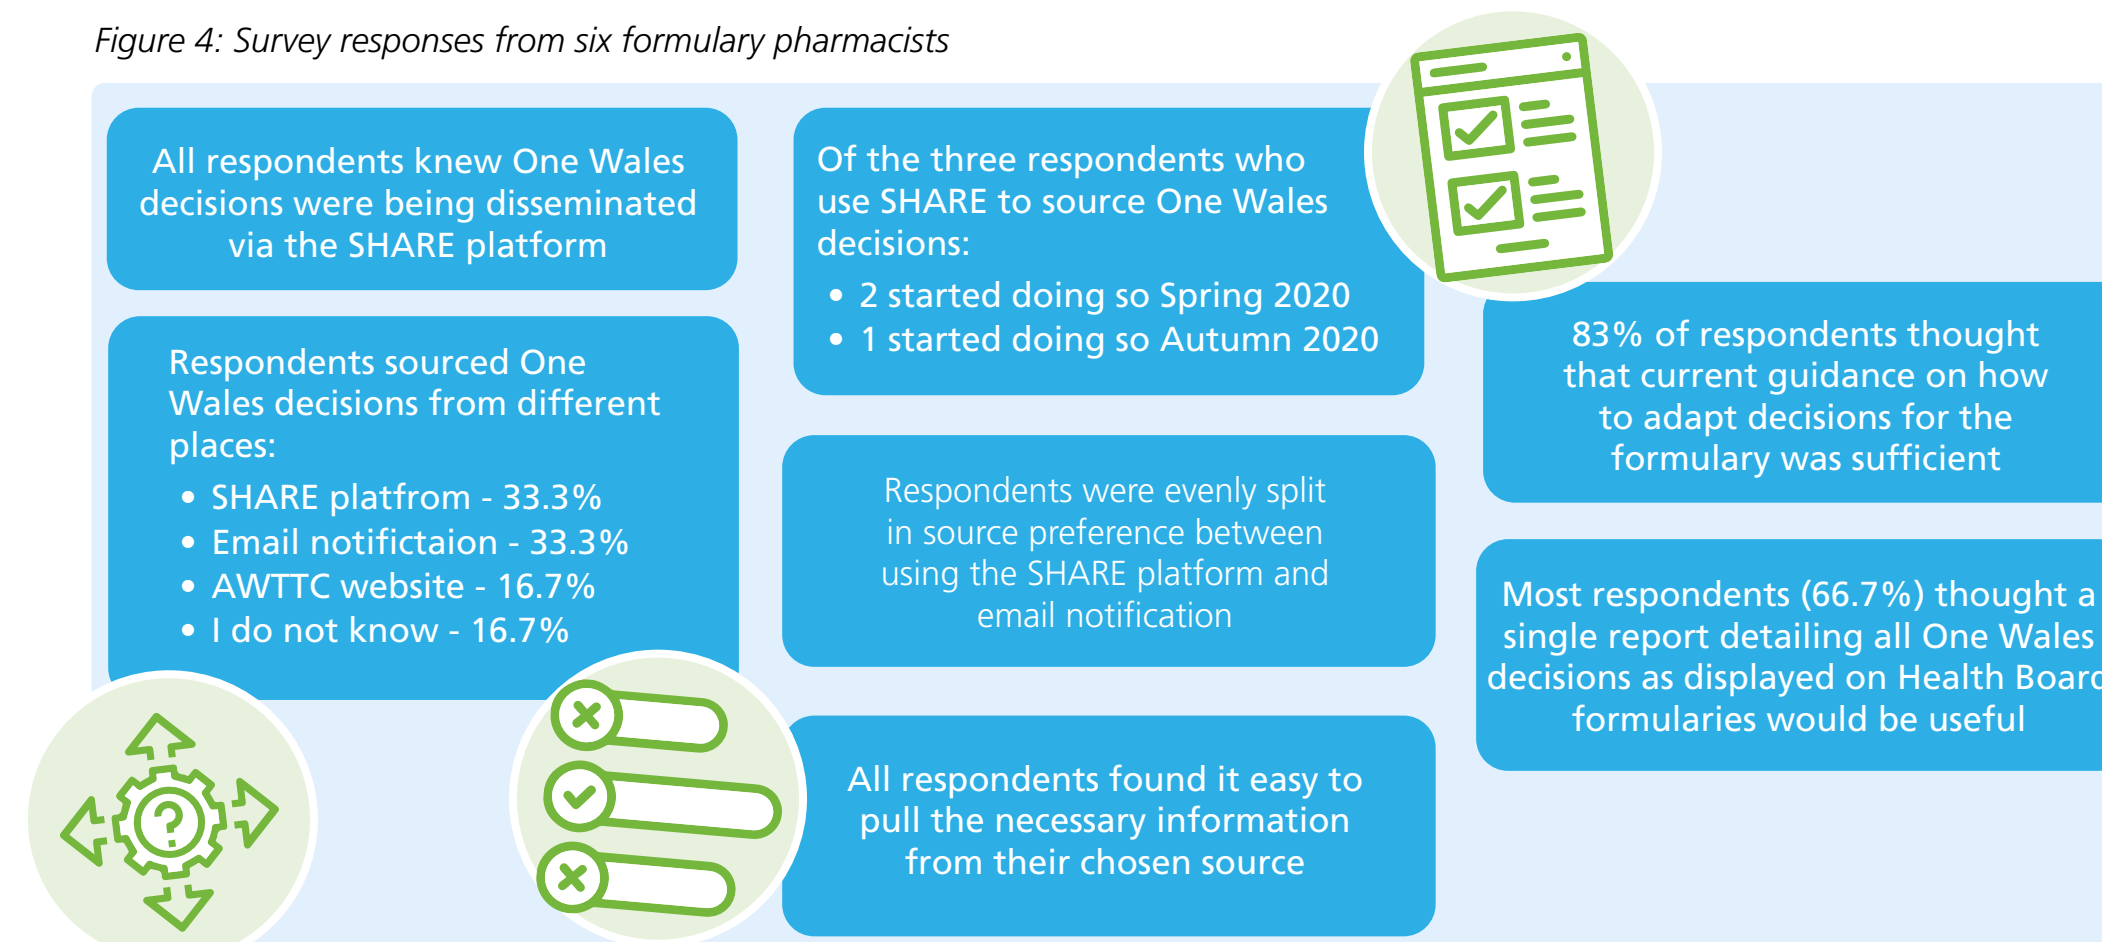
Figure 4: Survey responses from six formulary pharmacists

All respondents knew One Wales decisions were being disseminated via the SHARE platform

Respondents sourced One Wales decisions from different places:
- SHARE platfrom - 33.3%
- Email notifictaion - 33.3%
- AWTTC website - 16.7%
- I do not know - 16.7%

Of the three respondents who use SHARE to source One Wales decisions:
- 2 started doing so Spring 2020
- 1 started doing so Autumn 2020

Respondents were evenly split in source preference between using the SHARE platform and email notification

All respondents found it easy to pull the necessary information from their chosen source

83% of respondents thought that current guidance on how to adapt decisions for the formulary was sufficient

Most respondents (66.7%) thought a single report detailing all One Wales decisions as displayed on Health Boar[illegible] formularies would be useful